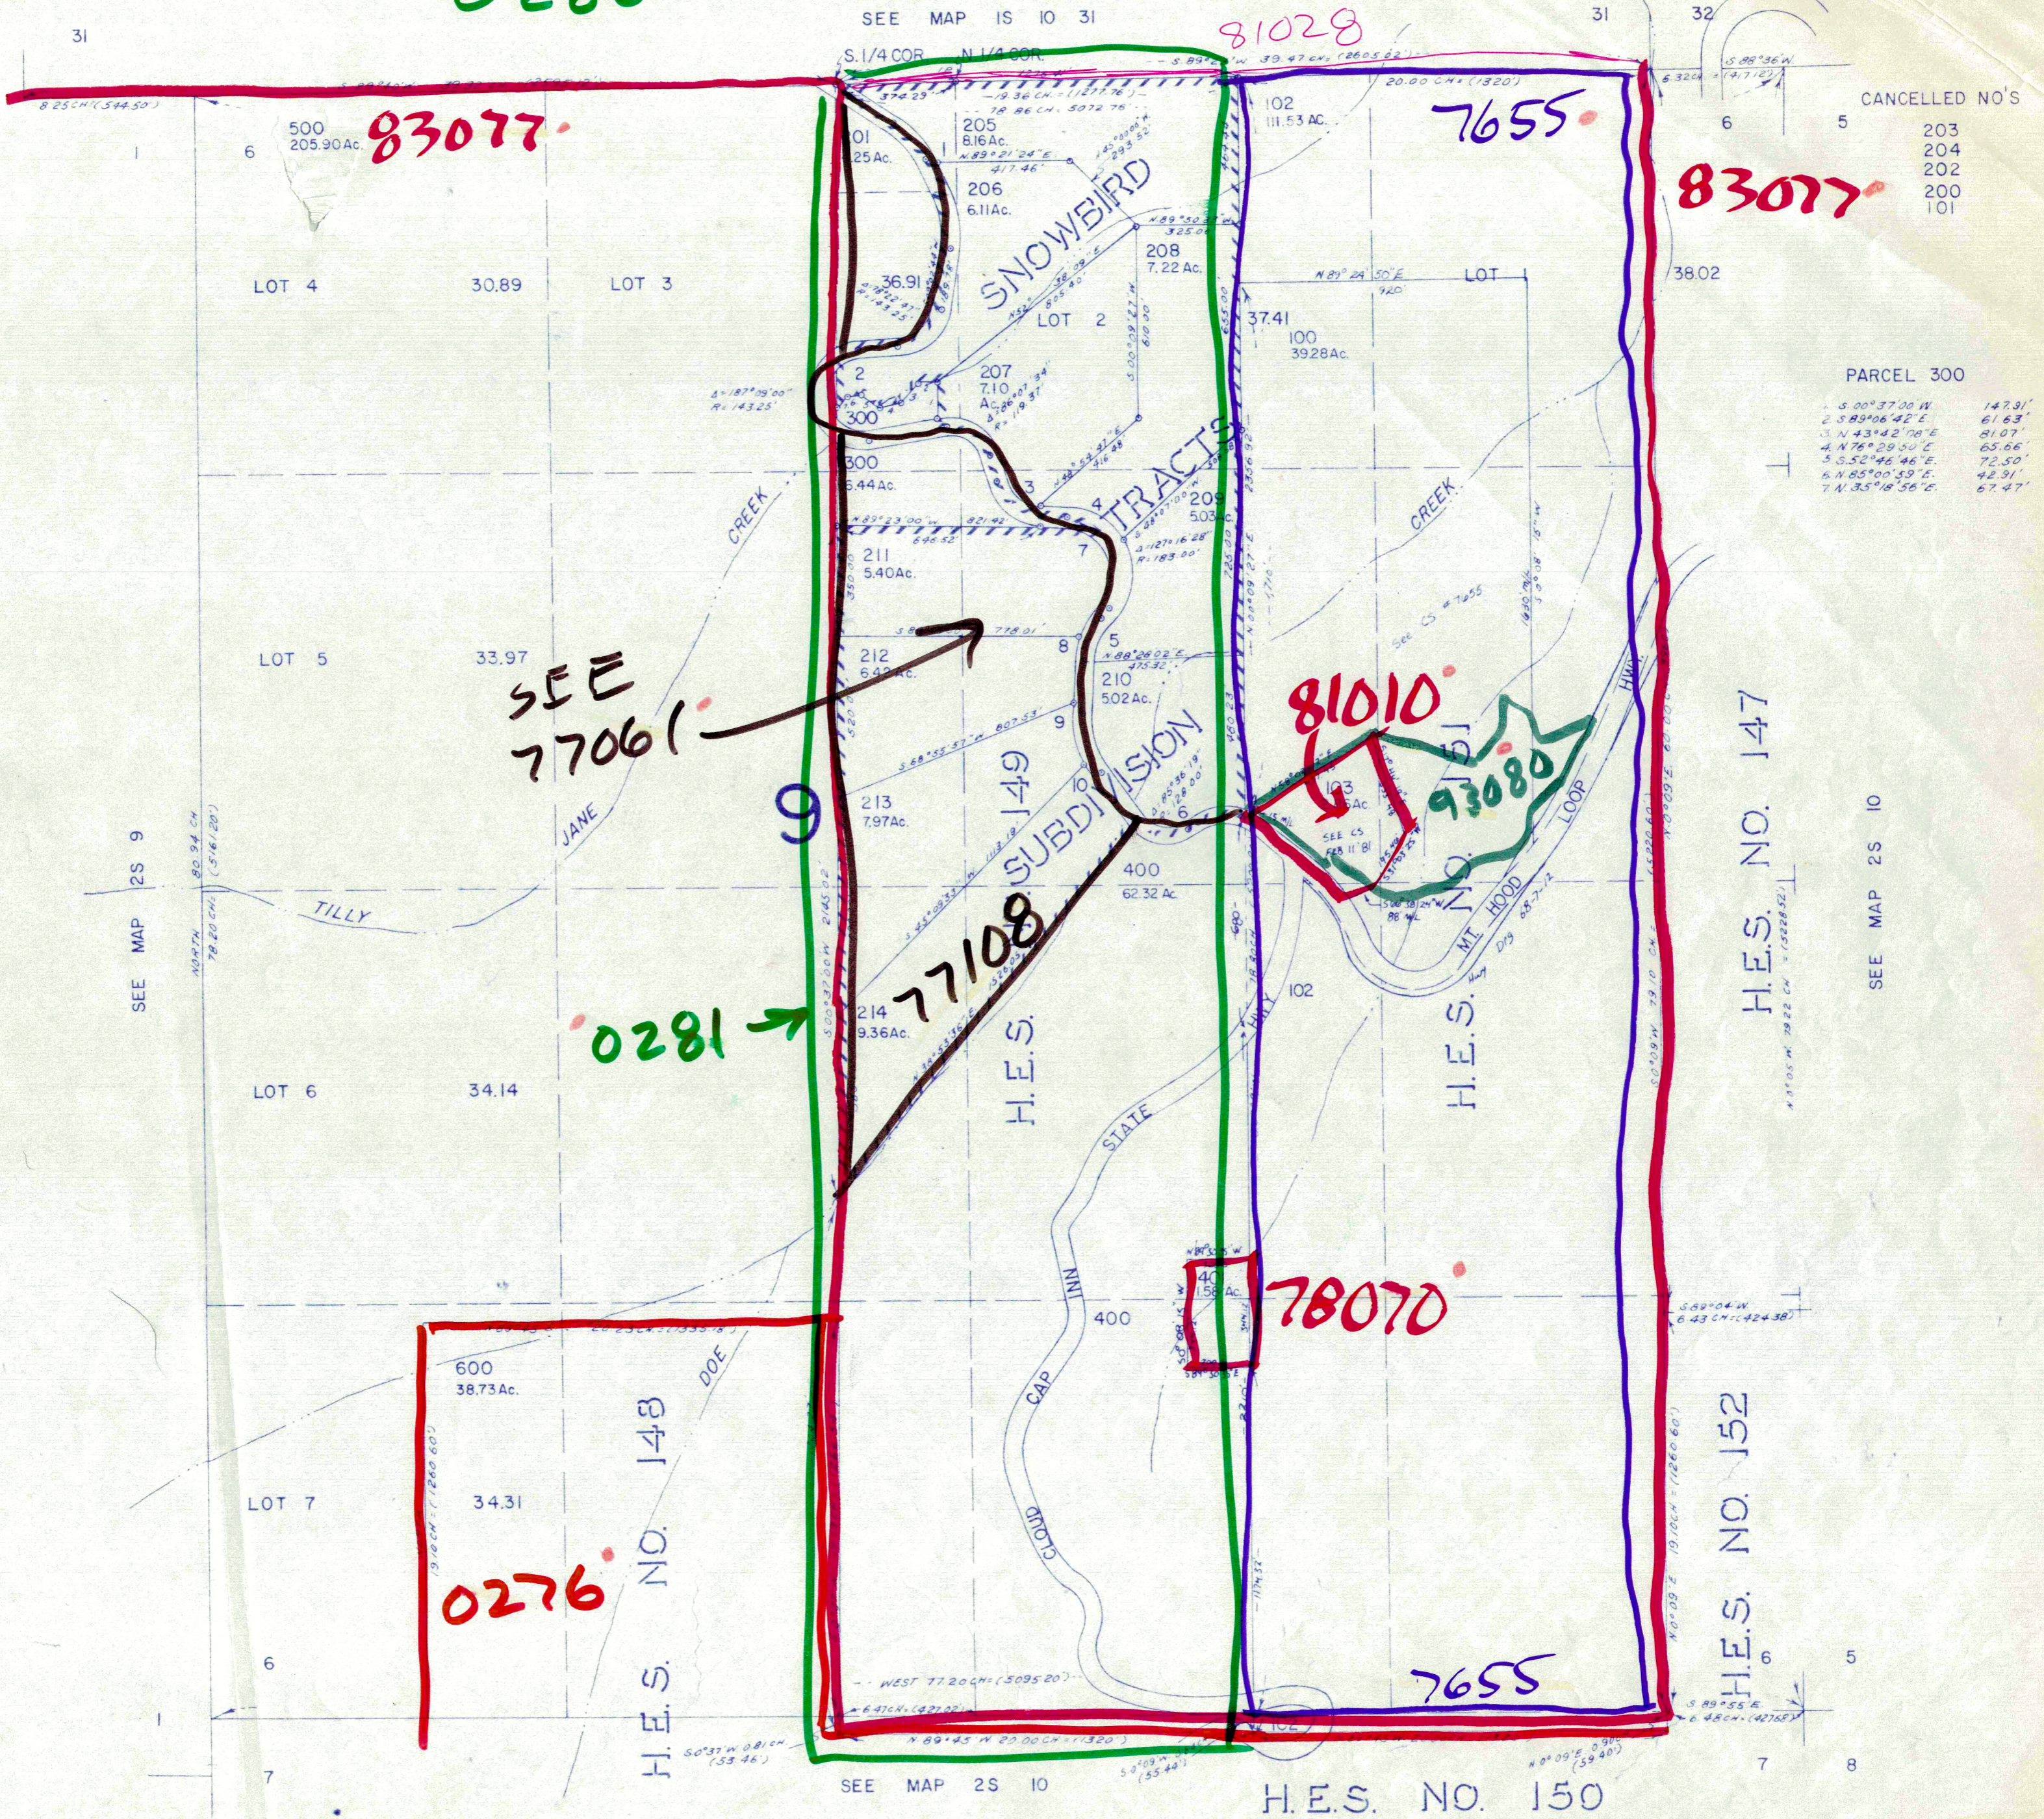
31
SEE MAP 1S 10 31
81028
31
32
S.1/4 COR.
N.1/4 COR.
CANCELLED NO'S
203
204
202
200
101
500
205.90 Ac.
83077
101
.25 Ac.
205
8.16 Ac.
102
11.53 Ac.
7655
83077
6
5
1
6
206
6.11 Ac.
SNOWBIRD
208
7.22 Ac.
LOT 4
30.89
LOT 3
36.91
LOT 2
LOT
38.02
37.41
100
39.28 Ac.
207
7.10 Ac.
PARCEL 300
300
TRACTS
300
6.44 Ac.
209
5.03 Ac.
CREEK
CREEK
211
5.40 Ac.
LOT 5
33.97
212
5.42 Ac.
SEE
77061
210
5.02 Ac.
81010
H.E.S. NO. 147
213
7.97 Ac.
SUBDIVISION
93080
H.E.S. NO. 151
JANE
9
H.E.S. 149
400
62.32 Ac.
SEE MAP 2S 9
TILLY
MT HOOD
LOOP
SEE MAP 2S 10
214
9.36 Ac.
77108
0281
102
LOT 6
34.14
STATE
401
78070
400
600
38.73 Ac.
DOE
CAP
INN
LOT 7
34.31
H.E.S. NO. 148
CLOUD
H.E.S. NO. 152
0276
6
5
7655
1
7
8
SEE MAP 2S 10
H.E.S. NO. 150